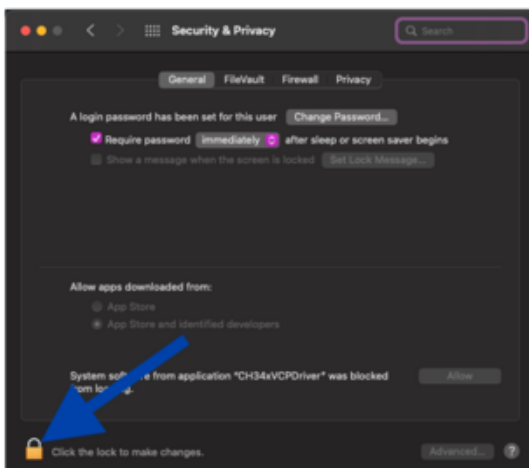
Security & Privacy

Search

General FileVault Firewall Privacy

A login password has been set for this user Change Password...

Require password immediately after sleep or screen saver begins

Show a message when the screen is locked Set Lock Message...

Allow apps downloaded from:

App Store

App Store and identified developers

System so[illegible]e from application "CH34xVCPDriver" was blocked from lo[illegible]

Allow

Click the lock to make changes.

Advanced...

?